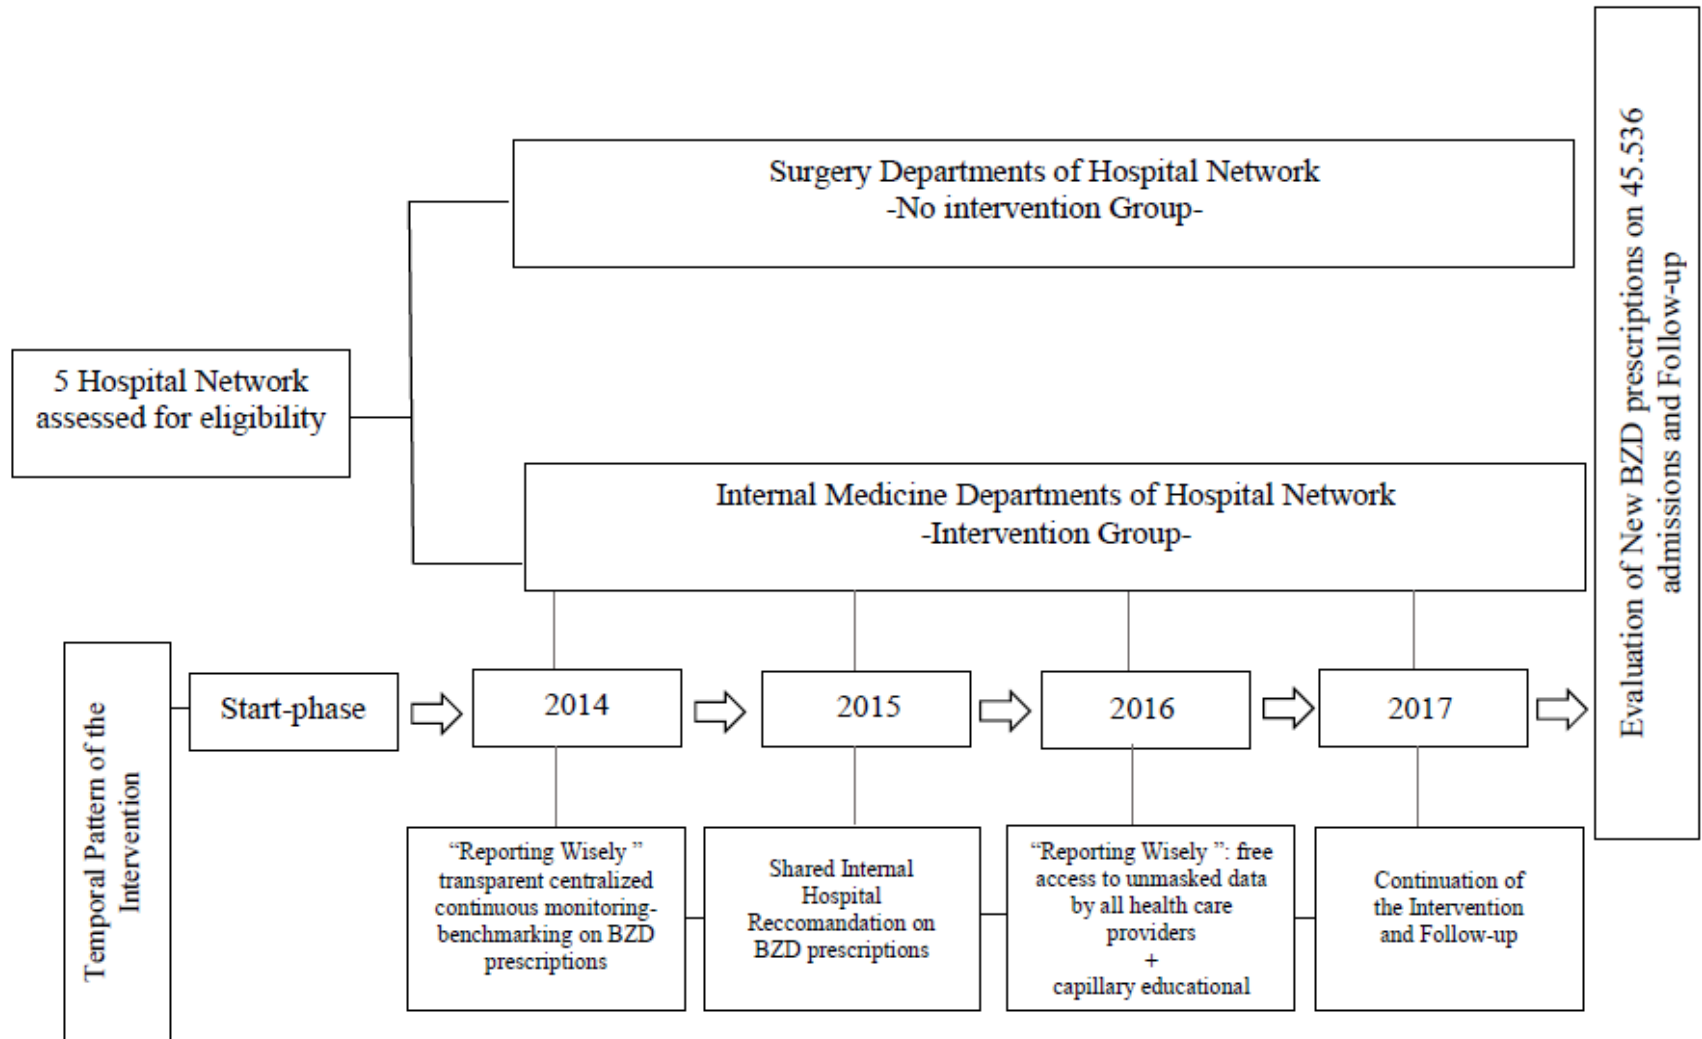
Surgery Departments of Hospital Network
-No intervention Group-

5 Hospital Network assessed for eligibility

Internal Medicine Departments of Hospital Network
-Intervention Group-

Evaluation of New BZD prescriptions on 45.536 admissions and Follow-up

Temporal Pattern of the Intervention

Start-phase

2014

2015

2016

2017

"Reporting Wisely" transparent centralized continuous monitoring-benchmarking on BZD prescriptions

Shared Internal Hospital Reccomandation on BZD prescriptions

"Reporting Wisely": free access to unmasked data by all health care providers
+
capillary educational

Continuation of the Intervention and Follow-up